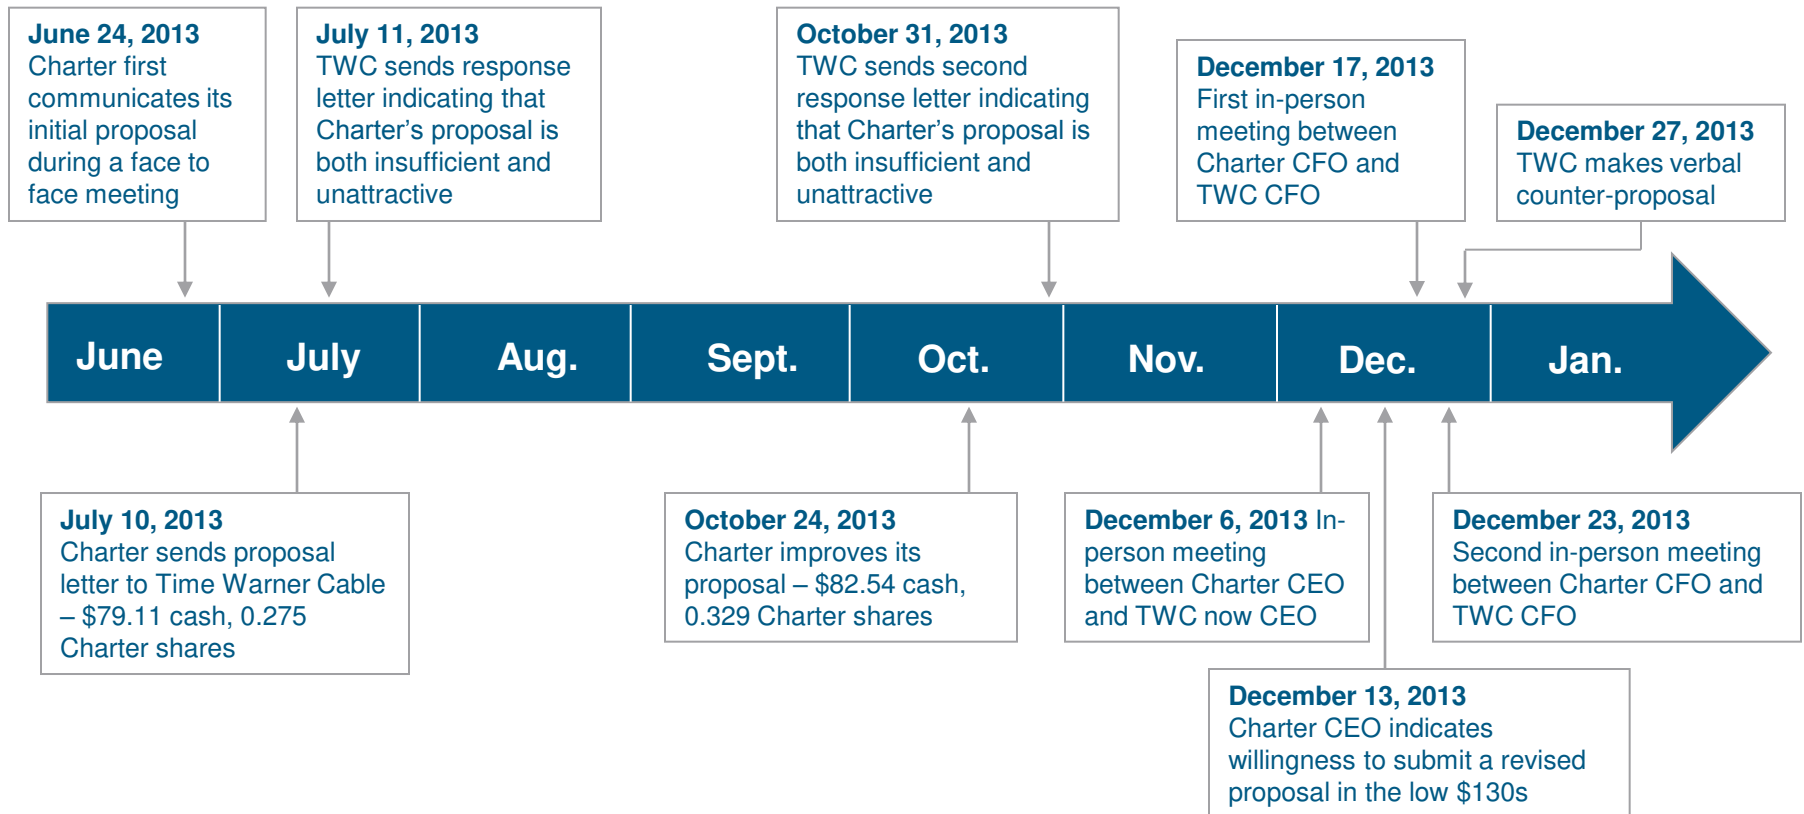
**June 24, 2013**
Charter first communicates its initial proposal during a face to face meeting

**July 11, 2013**
TWC sends response letter indicating that Charter's proposal is both insufficient and unattractive

**October 31, 2013**
TWC sends second response letter indicating that Charter's proposal is both insufficient and unattractive

**December 17, 2013**
First in-person meeting between Charter CFO and TWC CFO

**December 27, 2013**
TWC makes verbal counter-proposal

June | July | Aug. | Sept. | Oct. | Nov. | Dec. | Jan.

**July 10, 2013**
Charter sends proposal letter to Time Warner Cable – $79.11 cash, 0.275 Charter shares

**October 24, 2013**
Charter improves its proposal – $82.54 cash, 0.329 Charter shares

**December 6, 2013** In-person meeting between Charter CEO and TWC now CEO

**December 23, 2013**
Second in-person meeting between Charter CFO and TWC CFO

**December 13, 2013**
Charter CEO indicates willingness to submit a revised proposal in the low $130s